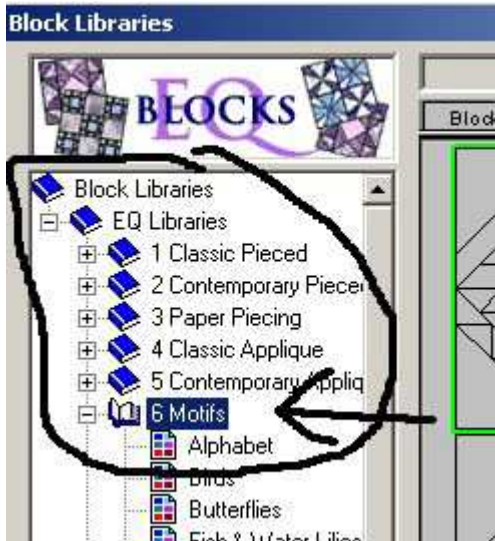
Block Libraries

EQ BLOCKS

Block

Block Libraries
EQ Libraries
1 Classic Pieced
2 Contemporary Pieced
3 Paper Piecing
4 Classic Applique
5 Contemporary Appliq
6 Motifs
Alphabet
Birds
Butterflies
Fish & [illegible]